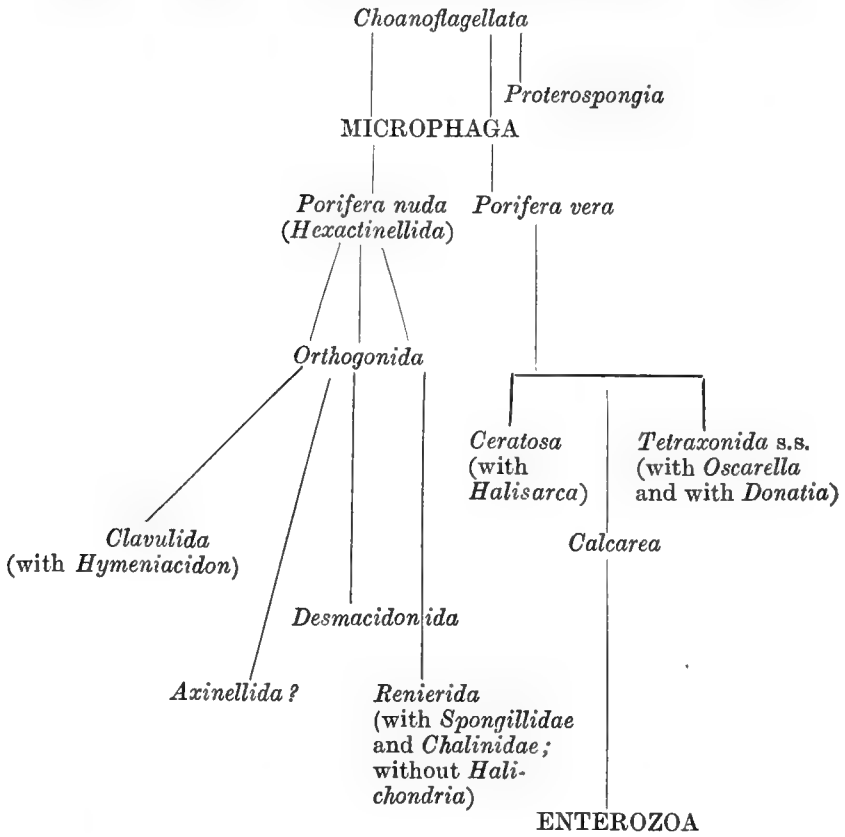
Choanoflagellata

Proterospongia

MICROPHAGA

Porifera nuda (Hexactinellida)

Porifera vera

Orthogonida

Ceratosa (with Halisarca)

Tetraxonida s.s. (with Oscarella and with Donatia)

Clavulida (with Hymeniacidon)

Calcarea

Desmacidonida

Axinellida ?

Renierida (with Spongillidae and Chalinidae; without Halichondria)

ENTEROZOA